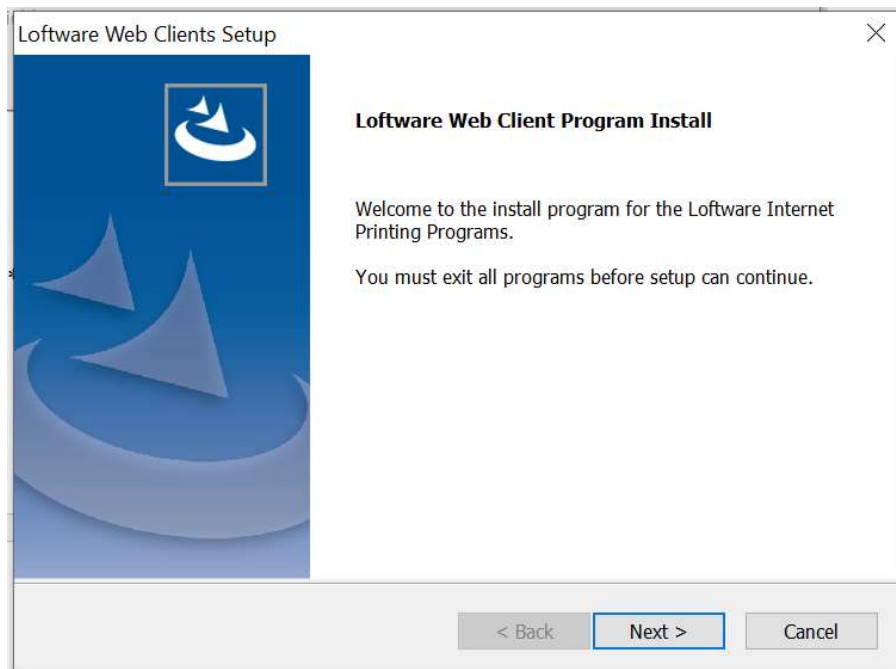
Loftware Web Clients Setup

×

Loftware Web Client Program Install

Welcome to the install program for the Loftware Internet Printing Programs.

You must exit all programs before setup can continue.

< Back

Next >

Cancel